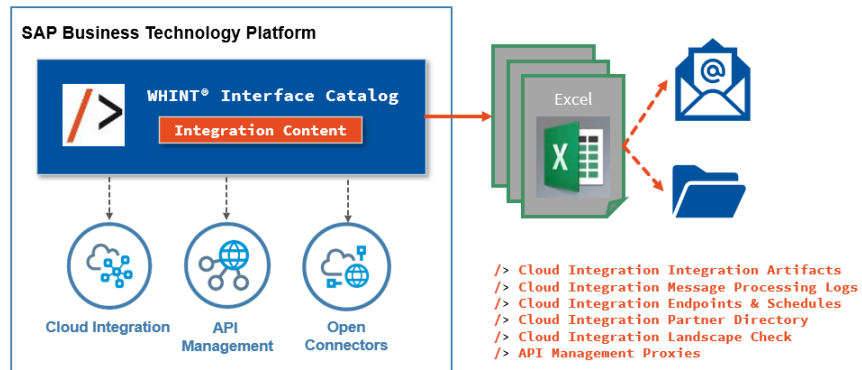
SAP Business Technology Platform

/>

WHINT® Interface Catalog

Integration Content

Cloud Integration

API Management

Open Connectors

Excel

X

/> Cloud Integration Integration Artifacts
/> Cloud Integration Message Processing Logs
/> Cloud Integration Endpoints & Schedules
/> Cloud Integration Partner Directory
/> Cloud Integration Landscape Check
/> API Management Proxies